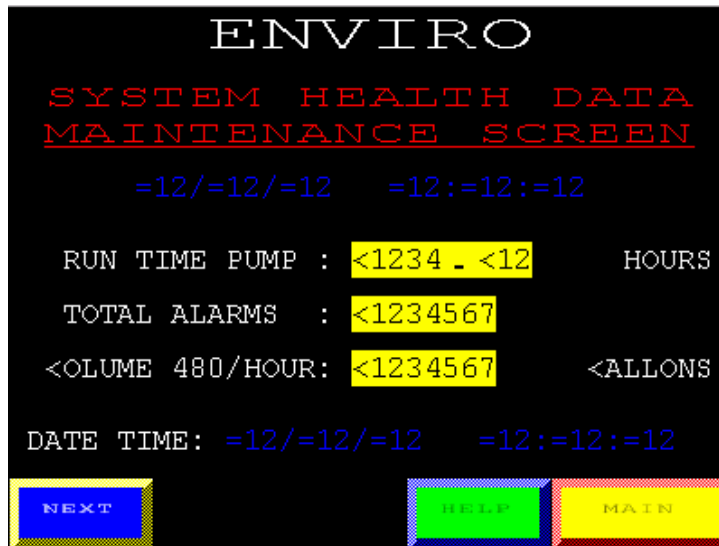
ENVIRO

SYSTEM HEALTH DATA
MAINTENANCE SCREEN

=12/=12/=12 =12:=12:=12

RUN TIME PUMP : <1234.<12 HOURS

TOTAL ALARMS : <1234567

<OLUME 480/HOUR: <1234567 <ALLONS

DATE TIME: =12/=12/=12 =12:=12:=12

NEXT

HELP

MAIN